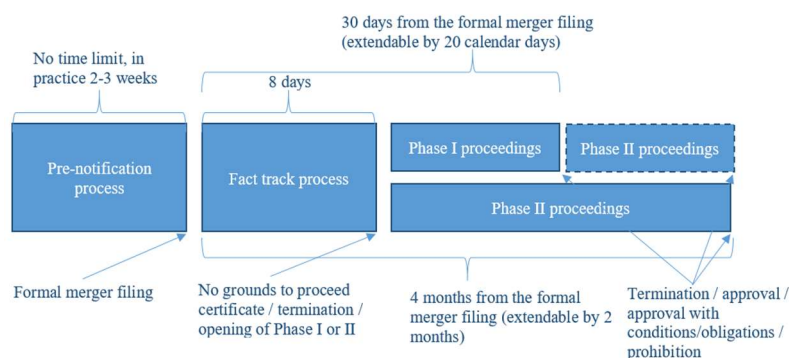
30 days from the formal merger filing (extendable by 20 calendar days)

No time limit, in practice 2-3 weeks

8 days

Pre-notification process

Fact track process

Phase I proceedings

Phase II proceedings

Phase II proceedings

Formal merger filing

No grounds to proceed certificate / termination / opening of Phase I or II

4 months from the formal merger filing (extendable by 2 months)

Termination / approval / approval with conditions/obligations / prohibition